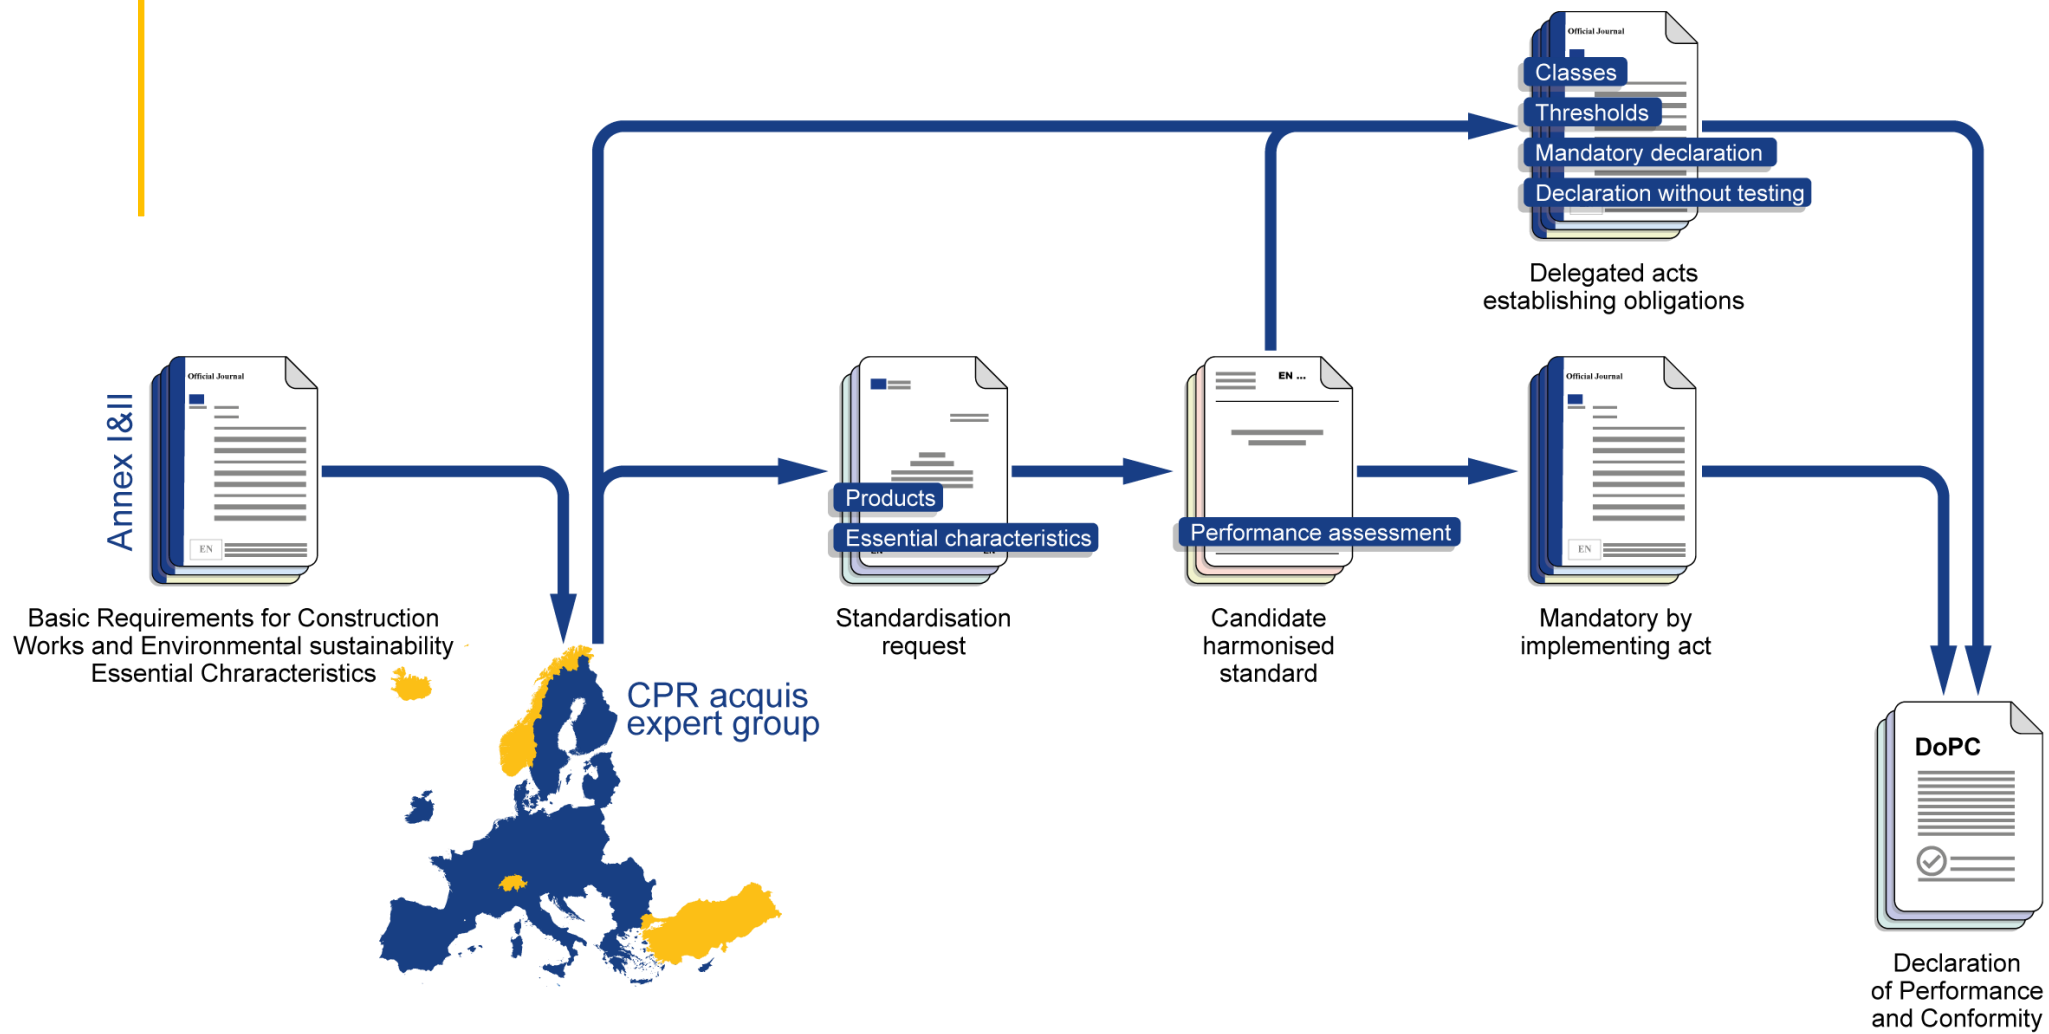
Official Journal
Classes
Thresholds
Mandatory declaration
Declaration without testing

Delegated acts establishing obligations

Annex I&II

Official Journal
EN

Basic Requirements for Construction Works and Environmental sustainability Essential Chraracteristics

Products
Essential characteristics

Standardisation request

EN ...
Performance assessment

Candidate harmonised standard

Official Journal
EN

Mandatory by implementing act

CPR acquis expert group

DoPC

Declaration of Performance and Conformity